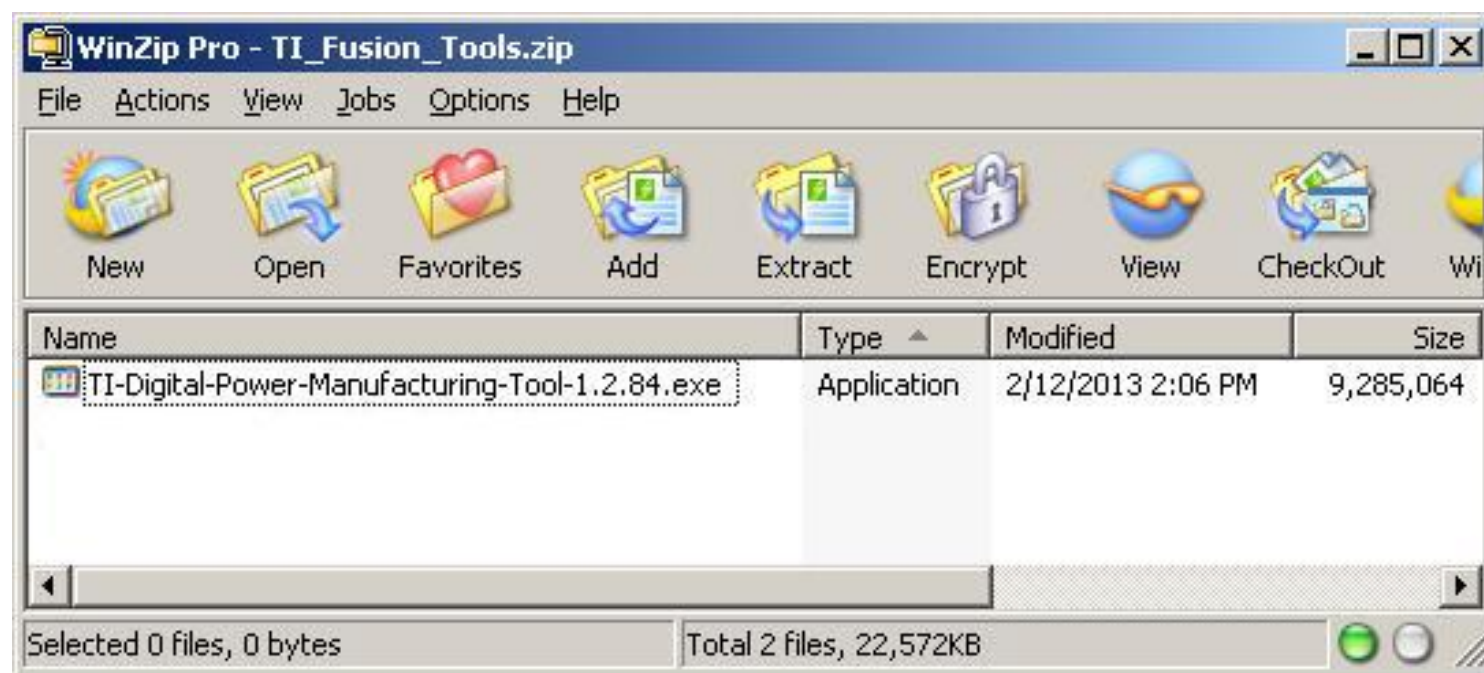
WinZip Pro - TI_Fusion_Tools.zip

File Actions View Jobs Options Help

New Open Favorites Add Extract Encrypt View CheckOut Wi

| Name | Type | Modified | Size |
|---|---|---|---|
| TI-Digital-Power-Manufacturing-Tool-1.2.84.exe | Application | 2/12/2013 2:06 PM | 9,285,064 |

Selected 0 files, 0 bytes

Total 2 files, 22,572KB